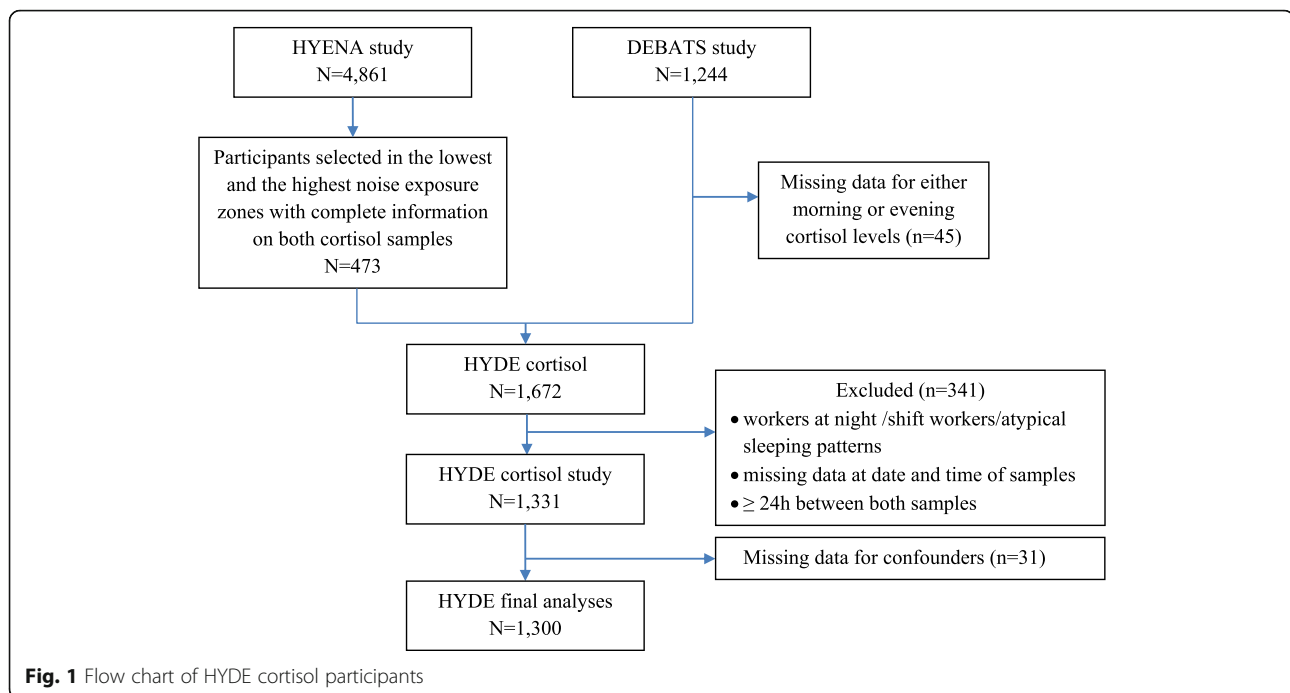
HYENA study
N=4,861

DEBATS study
N=1,244

Participants selected in the lowest and the highest noise exposure zones with complete information on both cortisol samples
N=473

Missing data for either morning or evening cortisol levels (n=45)

HYDE cortisol
N=1,672

Excluded (n=341)
• workers at night /shift workers/atypical sleeping patterns
• missing data at date and time of samples
• ≥ 24h between both samples

HYDE cortisol study
N=1,331

Missing data for confounders (n=31)

HYDE final analyses
N=1,300

**Fig. 1** Flow chart of HYDE cortisol participants